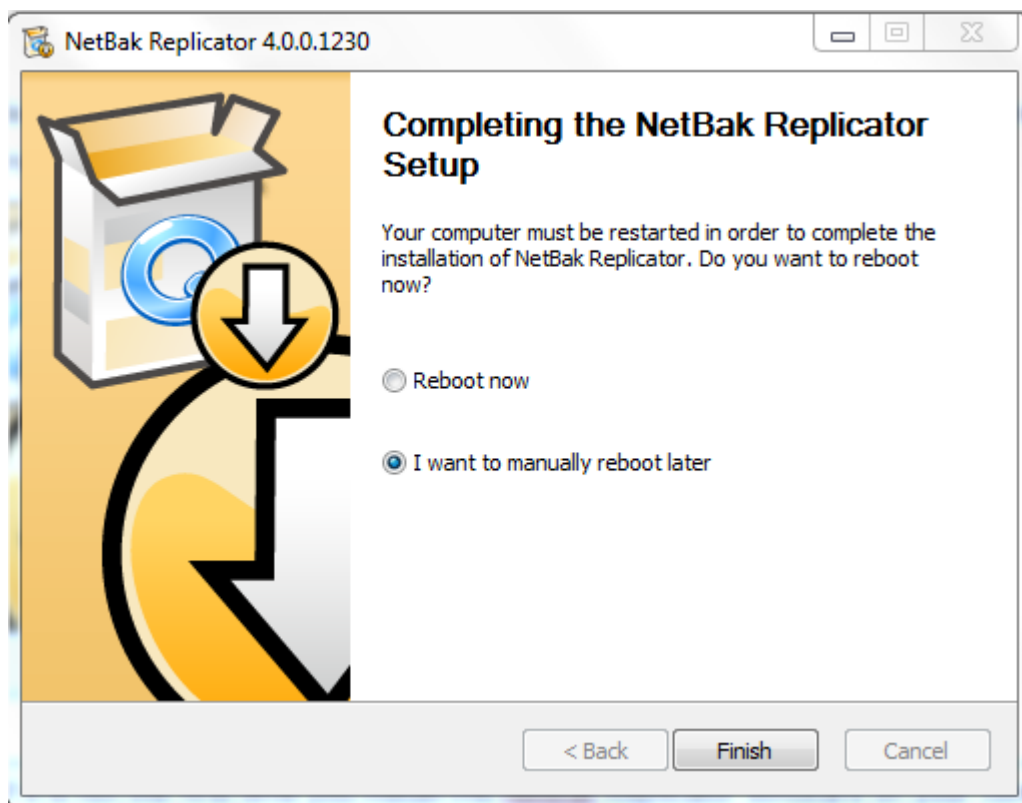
NetBak Replicator 4.0.0.1230

Completing the NetBak Replicator Setup

Your computer must be restarted in order to complete the installation of NetBak Replicator. Do you want to reboot now?

Reboot now

I want to manually reboot later

< Back
Finish
Cancel